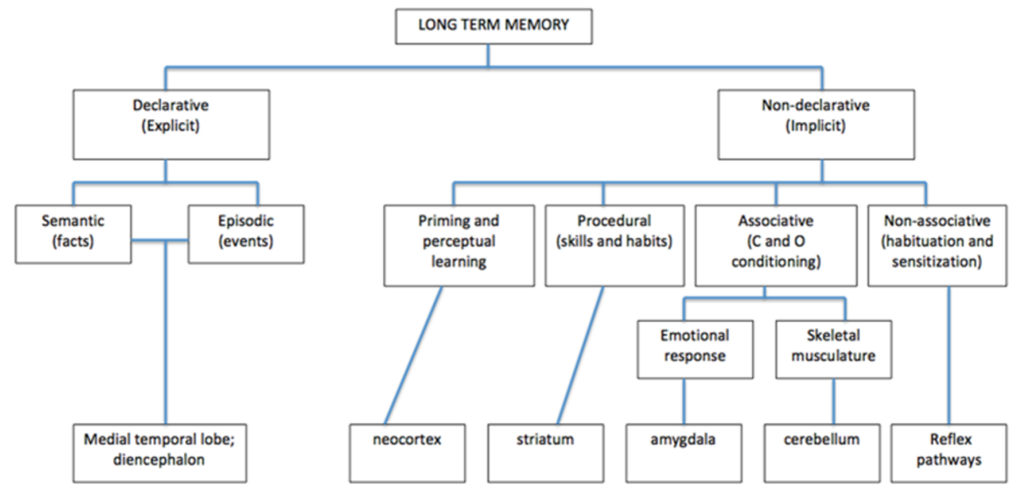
LONG TERM MEMORY

Declarative
(Explicit)

Non-declarative
(Implicit)

Semantic
(facts)

Episodic
(events)

Priming and perceptual learning

Procedural
(skills and habits)

Associative
(C and O conditioning)

Non-associative
(habituation and sensitization)

Emotional response

Skeletal musculature

Medial temporal lobe; diencephalon

neocortex

striatum

amygdala

cerebellum

Reflex pathways